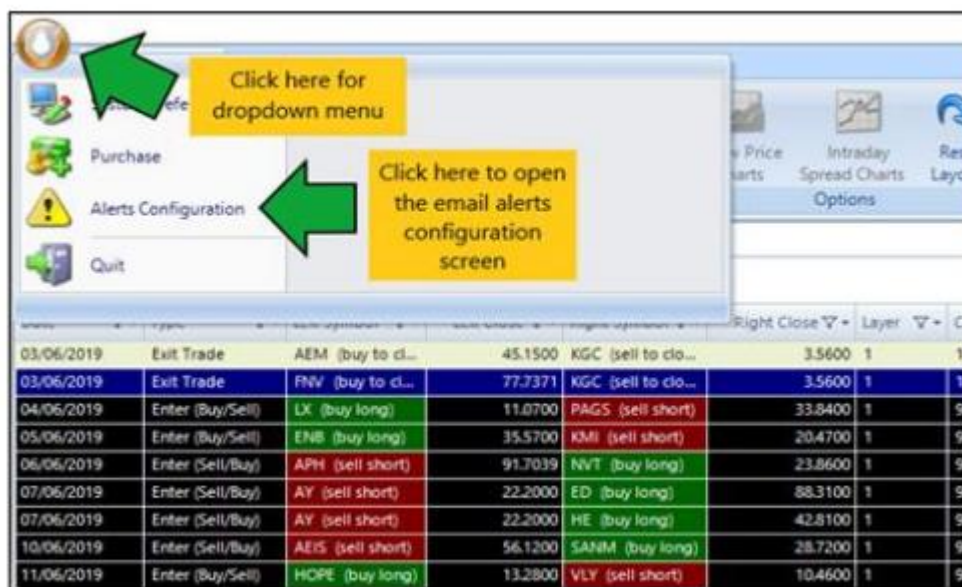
Click here for dropdown menu

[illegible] Prefe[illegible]

Purchase

Alerts Configuration

Quit

Click here to open the email alerts configuration screen

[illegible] Price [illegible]arts

Intraday Spread Charts

Options

Re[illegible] Layo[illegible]

| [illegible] | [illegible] | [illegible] | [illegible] | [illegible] | Right Close | Layer | C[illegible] |
|---|---|---|---|---|---|---|---|
| 03/06/2019 | Exit Trade | AEM (buy to cl... | 45.1500 | KGC (sell to clo... | 3.5600 | 1 | 1 |
| 03/06/2019 | Exit Trade | FNV (buy to cl... | 77.7371 | KGC (sell to clo... | 3.5600 | 1 | 1 |
| 04/06/2019 | Enter (Buy/Sell) | LX (buy long) | 11.0700 | PAGS (sell short) | 33.8400 | 1 | 9 |
| 05/06/2019 | Enter (Buy/Sell) | ENB (buy long) | 35.5700 | KMI (sell short) | 20.4700 | 1 | 9 |
| 06/06/2019 | Enter (Sell/Buy) | APH (sell short) | 91.7039 | NVT (buy long) | 23.8600 | 1 | 9 |
| 07/06/2019 | Enter (Sell/Buy) | AY (sell short) | 22.2000 | ED (buy long) | 88.3100 | 1 | 9 |
| 07/06/2019 | Enter (Sell/Buy) | AY (sell short) | 22.2000 | HE (buy long) | 42.8100 | 1 | 9 |
| 10/06/2019 | Enter (Sell/Buy) | AEIS (sell short) | 56.1200 | SANM (buy long) | 28.7200 | 1 | 9 |
| 11/06/2019 | Enter (Buy/Sell) | HOPE (buy long) | 13.2800 | VLY (sell short) | 10.4600 | 1 | 9 |